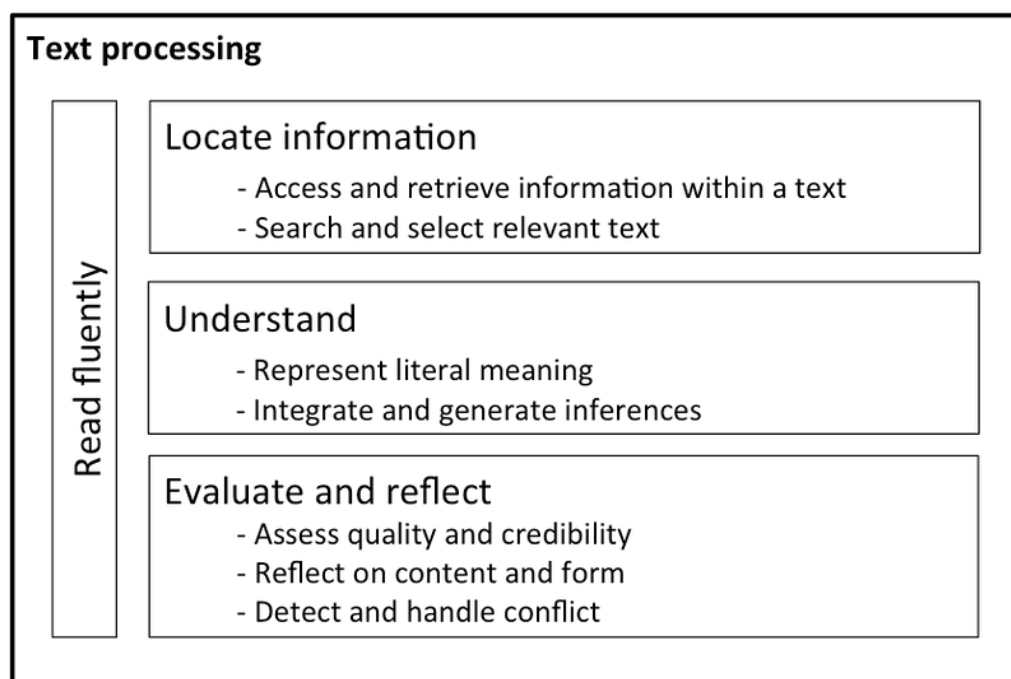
Text processing

Read fluently

Locate information
- Access and retrieve information within a text
- Search and select relevant text

Understand
- Represent literal meaning
- Integrate and generate inferences

Evaluate and reflect
- Assess quality and credibility
- Reflect on content and form
- Detect and handle conflict